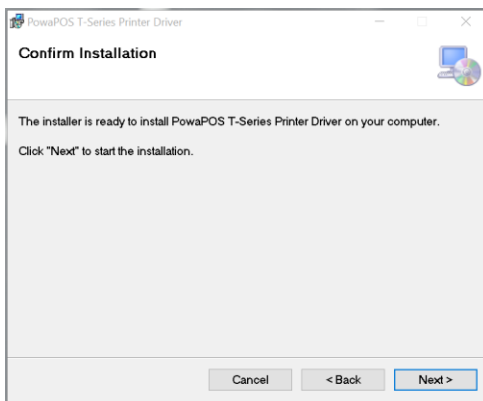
PowaPOS T-Series Printer Driver

Confirm Installation

The installer is ready to install PowaPOS T-Series Printer Driver on your computer.

Click "Next" to start the installation.

Cancel
< Back
Next >